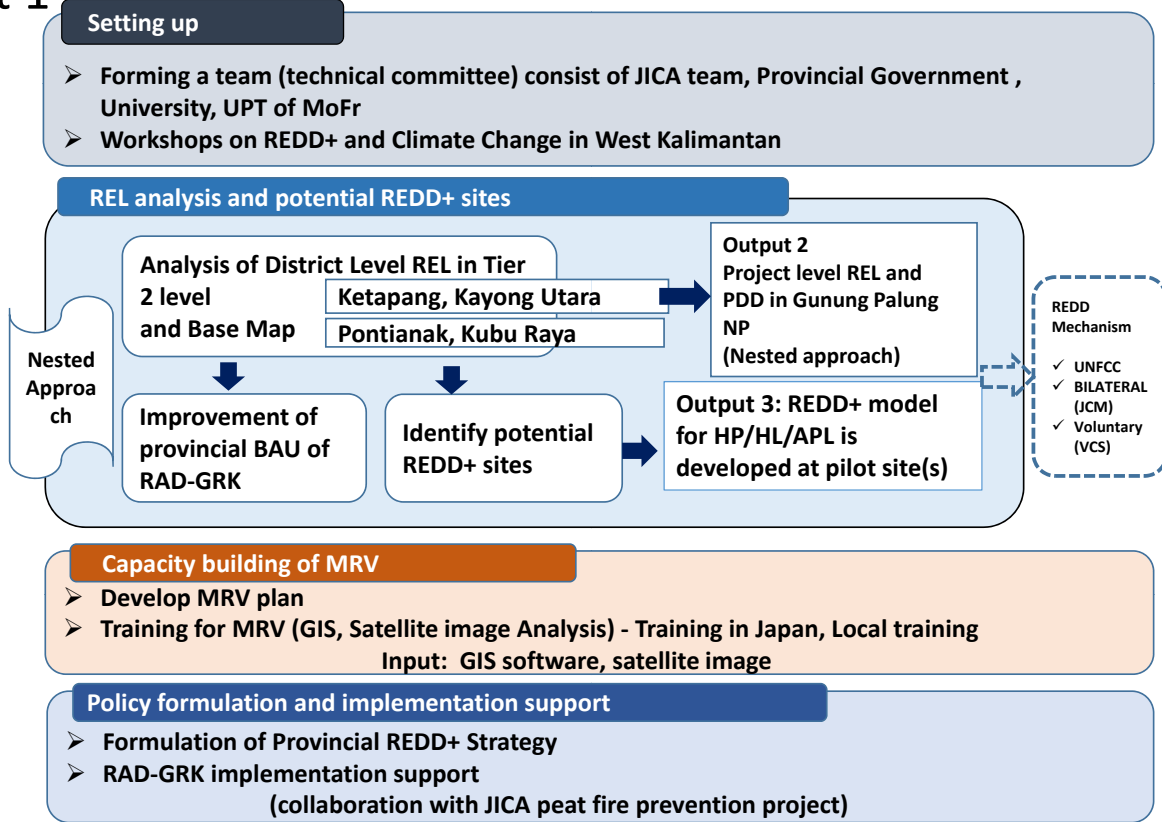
Setting up

➢ Forming a team (technical committee) consist of JICA team, Provincial Government , University, UPT of MoFr
➢ Workshops on REDD+ and Climate Change in West Kalimantan

REL analysis and potential REDD+ sites

Analysis of District Level REL in Tier 2 level and Base Map

Ketapang, Kayong Utara

Pontianak, Kubu Raya

Output 2
Project level REL and PDD in Gunung Palung NP
(Nested approach)

Nested Approach

Improvement of provincial BAU of RAD-GRK

Identify potential REDD+ sites

Output 3: REDD+ model for HP/HL/APL is developed at pilot site(s)

REDD Mechanism

✓ UNFCC
✓ BILATERAL (JCM)
✓ Voluntary (VCS)

Capacity building of MRV

➢ Develop MRV plan
➢ Training for MRV (GIS, Satellite image Analysis) - Training in Japan, Local training
Input: GIS software, satellite image

Policy formulation and implementation support

➢ Formulation of Provincial REDD+ Strategy
➢ RAD-GRK implementation support
(collaboration with JICA peat fire prevention project)